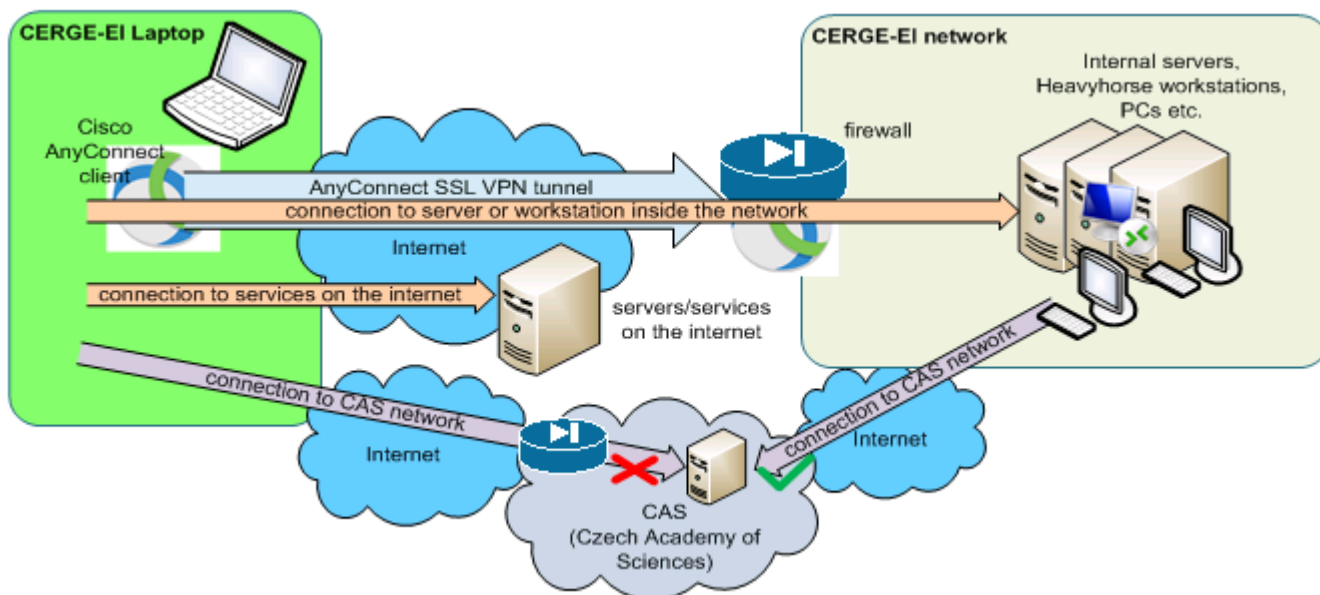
CERGE-EI Laptop

Cisco AnyConnect client

CERGE-EI network

Internal servers, Heavyhorse workstations, PCs etc.

firewall

AnyConnect SSL VPN tunnel

connection to server or workstation inside the network

Internet

connection to services on the internet

servers/services on the internet

connection to CAS network

Internet

connection to CAS network

Internet

CAS (Czech Academy of Sciences)